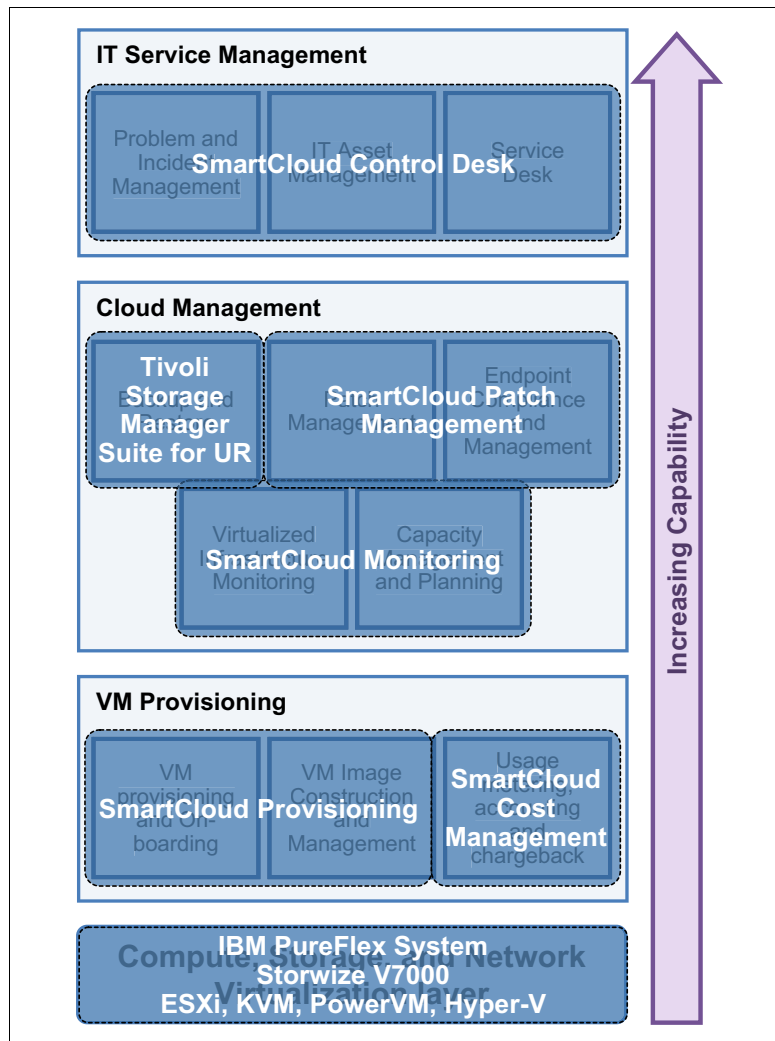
IT Service Management

Problem and Incident Management

SmartCloud Control Desk

IT Asset Management

Service Desk

Cloud Management

Tivoli Storage Manager Suite for UR

Backup and Recovery

SmartCloud Patch Management

Patch Management

Endpoint Compliance and Management

Virtualized Infrastructure Monitoring

SmartCloud Monitoring

Capacity Management and Planning

VM Provisioning

VM provisioning and On-boarding

SmartCloud Provisioning

VM Image Construction and Management

Usage metering, accounting and chargeback

SmartCloud Cost Management

Compute, Storage, and Network Virtualization layer

IBM PureFlex System
Storwize V7000
ESXi, KVM, PowerVM, Hyper-V

Increasing Capability